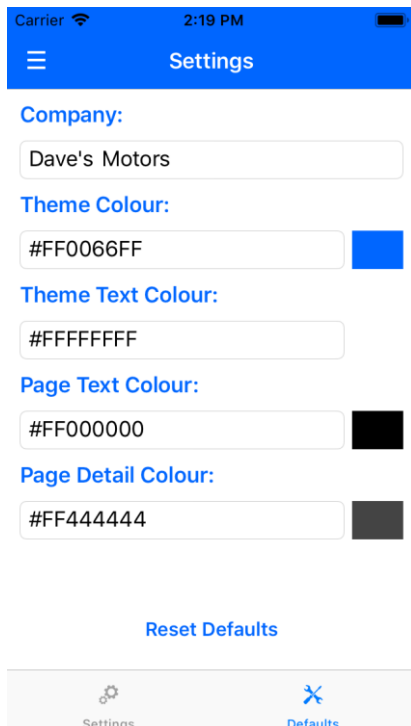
Carrier 2:19 PM

Settings

Company:

Dave's Motors

Theme Colour:

#FF0066FF

Theme Text Colour:

#FFFFFFFF

Page Text Colour:

#FF000000

Page Detail Colour:

#FF444444

Reset Defaults

Settings Defaults